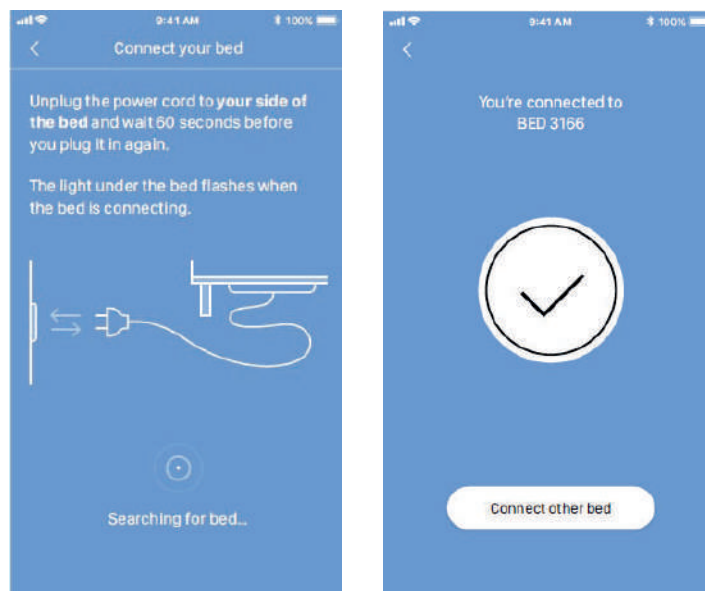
9:41 AM
100%

<
Connect your bed

Unplug the power cord to **your side of the bed** and wait 60 seconds before you plug it in again.

The light under the bed flashes when the bed is connecting.

Searching for bed...

9:41 AM
100%

<

You're connected to
BED 3166

Connect other bed